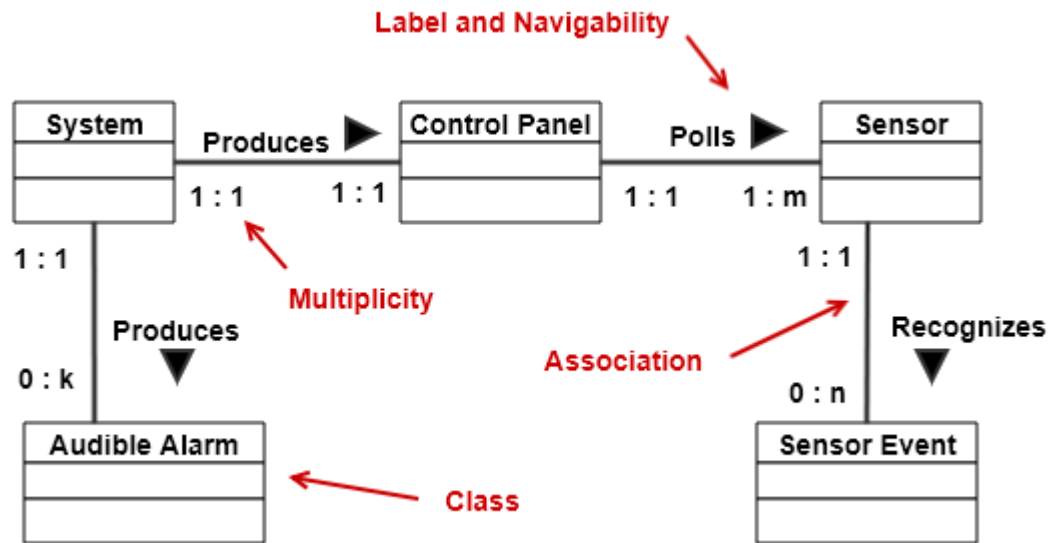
Label and Navigability

System

Produces

Control Panel

Polls

Sensor

1 : 1

1 : 1

1 : 1

1 : m

1 : 1

1 : 1

Multiplicity

Produces

Recognizes

Association

0 : k

0 : n

Audible Alarm

Sensor Event

Class